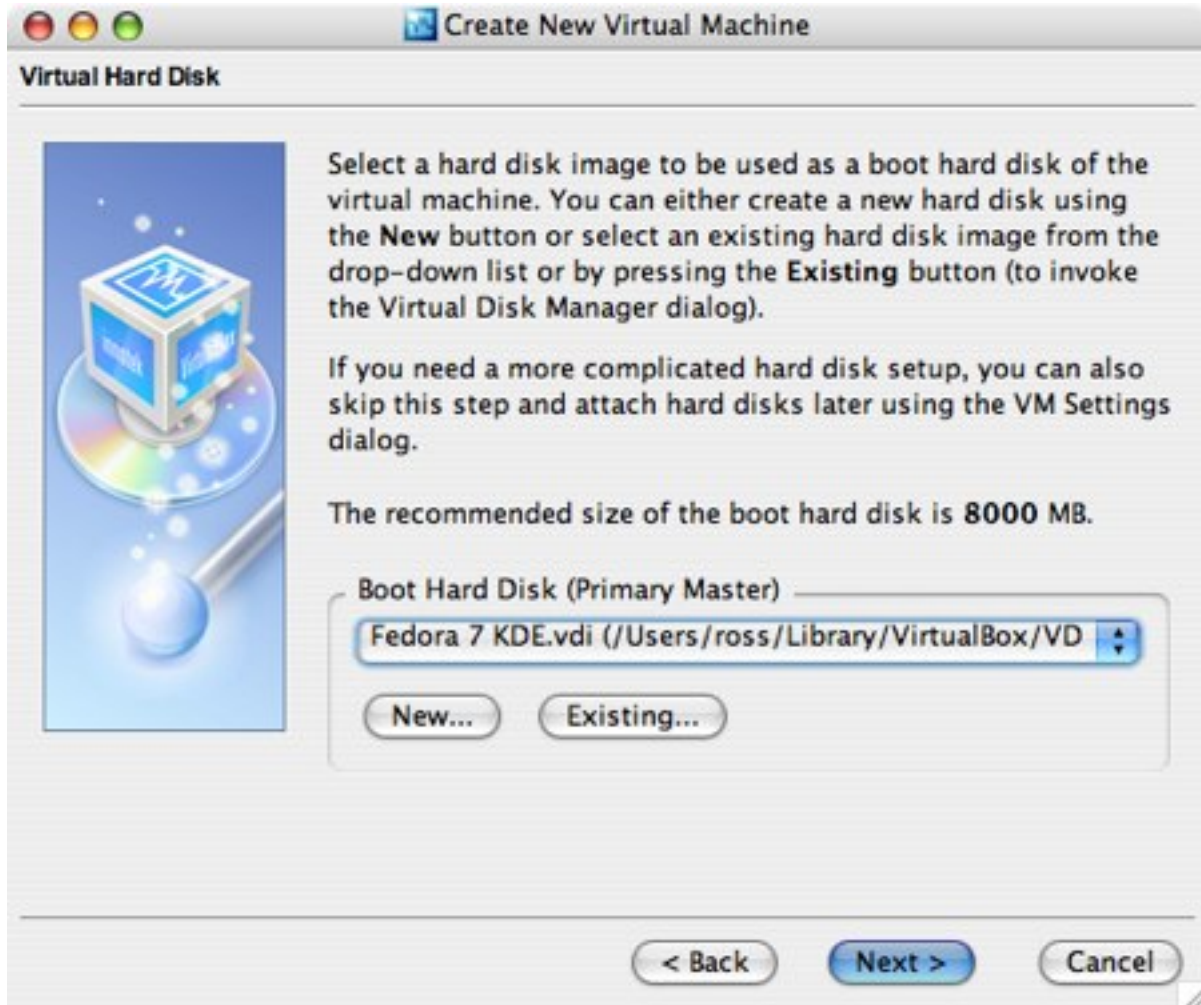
Create New Virtual Machine

Virtual Hard Disk

Select a hard disk image to be used as a boot hard disk of the virtual machine. You can either create a new hard disk using the **New** button or select an existing hard disk image from the drop-down list or by pressing the **Existing** button (to invoke the Virtual Disk Manager dialog).

If you need a more complicated hard disk setup, you can also skip this step and attach hard disks later using the VM Settings dialog.

The recommended size of the boot hard disk is **8000** MB.

Boot Hard Disk (Primary Master)

Fedora 7 KDE.vdi (/Users/ross/Library/VirtualBox/VD

New...

Existing...

< Back

Next >

Cancel